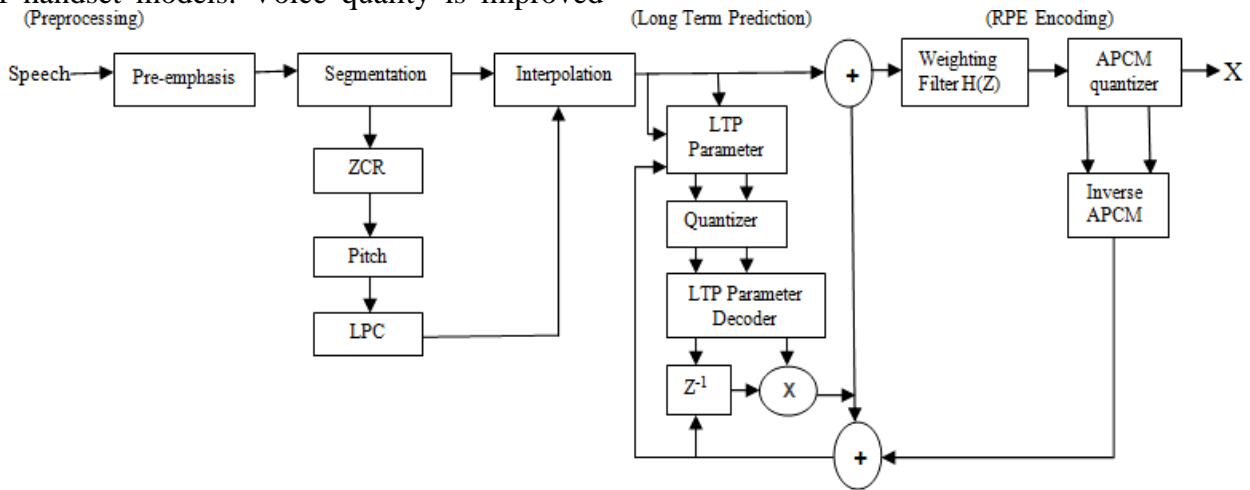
handset models. Voice quality is improved

(Preprocessing)

(Long Term Prediction)

(RPE Encoding)

Speech

Pre-emphasis

Segmentation

Interpolation

+

Weighting Filter H(Z)

APCM quantizer

X

ZCR

Pitch

LPC

LTP Parameter

Quantizer

LTP Parameter Decoder

$Z^{-1}$

X

Inverse APCM

+